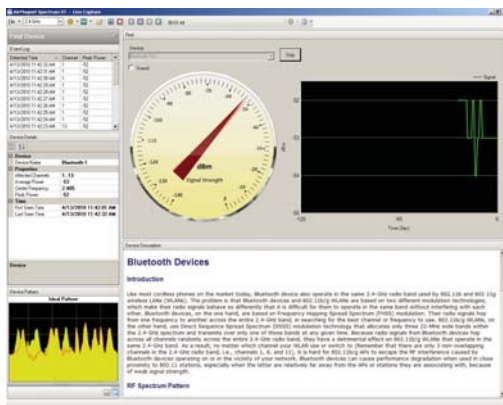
AirMagnet Spectrum XT - Live Capture

Find Device

Event Log

| Detected Time | Channel | Peak Power |
|---|---|---|
| 4/13/2010 11:42:33 AM | 1 | 52 |
| 4/13/2010 11:42:31 AM | 1 | 52 |
| 4/13/2010 11:42:30 AM | 1 | 52 |
| 4/13/2010 11:42:29 AM | 1 | 52 |
| 4/13/2010 11:42:28 AM | 1 | 52 |
| 4/13/2010 11:42:27 AM | 1 | 52 |
| 4/13/2010 11:42:26 AM | 1 | 52 |
| 4/13/2010 11:42:25 AM | 1 | 52 |
| 4/13/2010 11:42:24 AM | 1 | 52 |
| 4/13/2010 11:42:23 AM | 1 | 52 |
| 4/13/2010 11:42:22 AM | 13 | 52 |

Device Details

Device
Device Name Bluetooth 1
Properties
Affected Channels 1...13
Average Power -53
Center Frequency 2.405
Peak Power -52
Time
First Seen Time 4/13/2010 11:42:01 AM
Last Seen Time 4/13/2010 11:42:32 AM

Device

Device Pattern
Ideal Pattern

Find

Device

Stop

Sound

dBm
Signal Strength

Signal

-52
-56
-60
-64
-68
-120 -90 -60 -30 0
Time (Sec)

Device Description

Bluetooth Devices

Introduction

Like most cordless phones on the market today, Bluetooth device also operate in the same 2.4-GHz radio band used by 802.11b and 802.11g wireless LANs (WLANs). The problem is that Bluetooth devices and 802.11b/g WLANs are based on two different modulation technologies, which make their radio signals behave so differently that it is difficult for them to operate in the same band without interfering with each other. Bluetooth devices, on the one hand, are based on Frequency Hopping Spread Spectrum (FHSS) modulation. Their radio signals hop from one frequency to another across the entire 2.4-GHz band, in searching for the best channel or frequency to use. 802.11b/g WLANs, on the other hand, use Direct Sequence Spread Spectrum (DSSS) modulation technology that allocates only three 20-MHz wide bands within the 2.4-GHz spectrum and transmits over only one of those bands at any given time. Because radio signals from Bluetooth devices hop across all channels randomly across the entire 2.4-GHz radio band, they have a detrimental effect on 802.11b/g WLANs that operate in the same 2.4-GHz band. As a result, no matter which channel your WLAN use or switch to (Remember that there are only 3 non-overlapping channels in the 2.4-GHz radio band, i.e., channels 1, 6, and 11), it is hard for 802.11b/g APs to escape the RF interference caused by Bluetooth devices operating on or in the vicinity of your network. Bluetooth devices can cause performance degradation when used in close proximity to 802.11 stations, especially when the latter are relatively far away from the APs or stations they are associating with, because of weak signal strength.

RF Spectrum Pattern